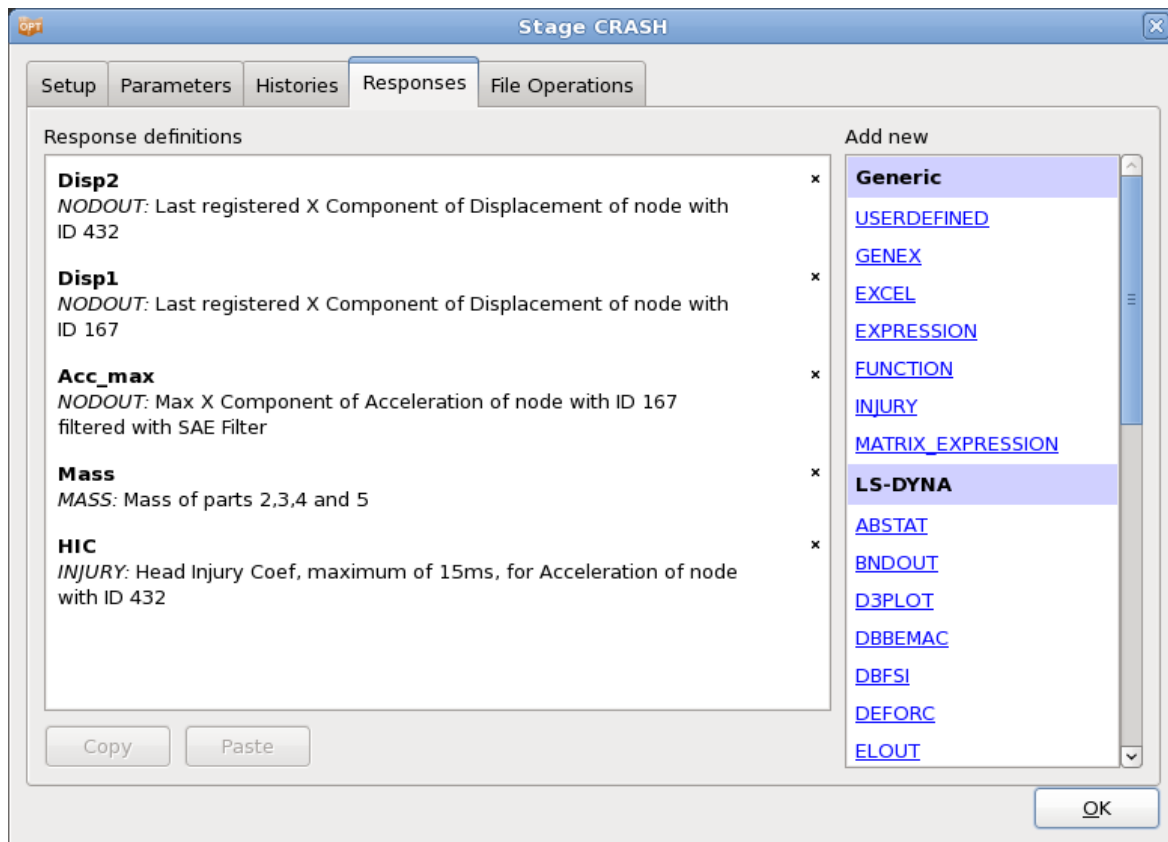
OPT Stage CRASH

Setup | Parameters | Histories | Responses | File Operations

Response definitions

Disp2 ×
*NODOUT:* Last registered X Component of Displacement of node with ID 432

Disp1 ×
*NODOUT:* Last registered X Component of Displacement of node with ID 167

Acc_max ×
*NODOUT:* Max X Component of Acceleration of node with ID 167 filtered with SAE Filter

Mass ×
*MASS:* Mass of parts 2,3,4 and 5

HIC ×
*INJURY:* Head Injury Coef, maximum of 15ms, for Acceleration of node with ID 432

Copy Paste

Add new

Generic
USERDEFINED
GENEX
EXCEL
EXPRESSION
FUNCTION
INJURY
MATRIX_EXPRESSION
LS-DYNA
ABSTAT
BNDOUT
D3PLOT
DBBEMAC
DBFSI
DEFORC
ELOUT

OK